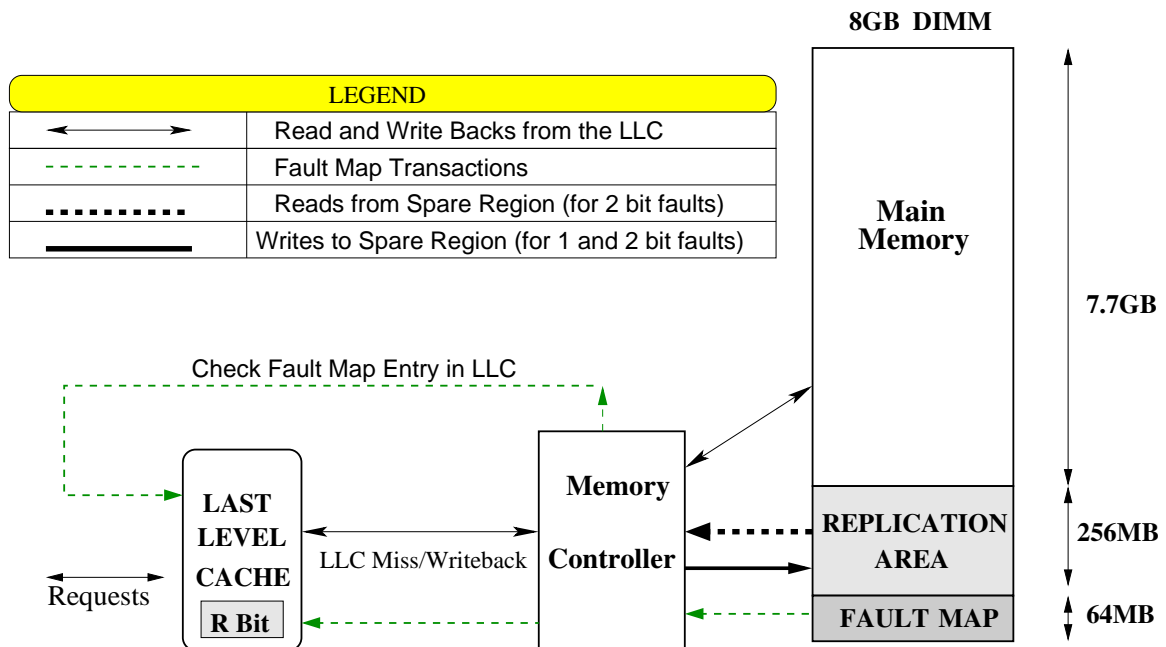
8GB DIMM

| LEGEND | |
|---|---|
| | Read and Write Backs from the LLC |
| | Fault Map Transactions |
| | Reads from Spare Region (for 2 bit faults) |
| | Writes to Spare Region (for 1 and 2 bit faults) |

Main Memory

7.7GB

Check Fault Map Entry in LLC

LAST LEVEL CACHE

R Bit

Requests

LLC Miss/Writeback

Memory Controller

REPLICATION AREA

256MB

FAULT MAP

64MB